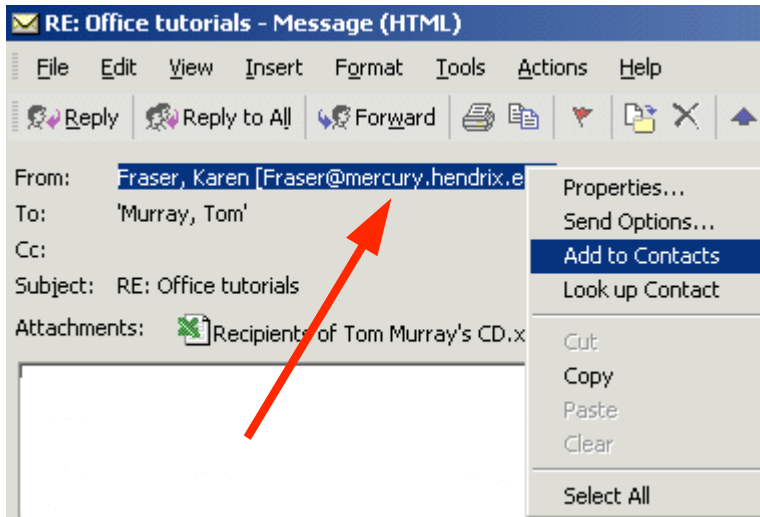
RE: Office tutorials - Message (HTML)

File Edit View Insert Format Tools Actions Help

Reply Reply to All Forward

From: Fraser, Karen [Fraser@mercury.hendrix.e

To: 'Murray, Tom'

Cc:

Subject: RE: Office tutorials

Attachments: Recipients of Tom Murray's CD.x

Properties...
Send Options...
Add to Contacts
Look up Contact
Cut
Copy
Paste
Clear
Select All